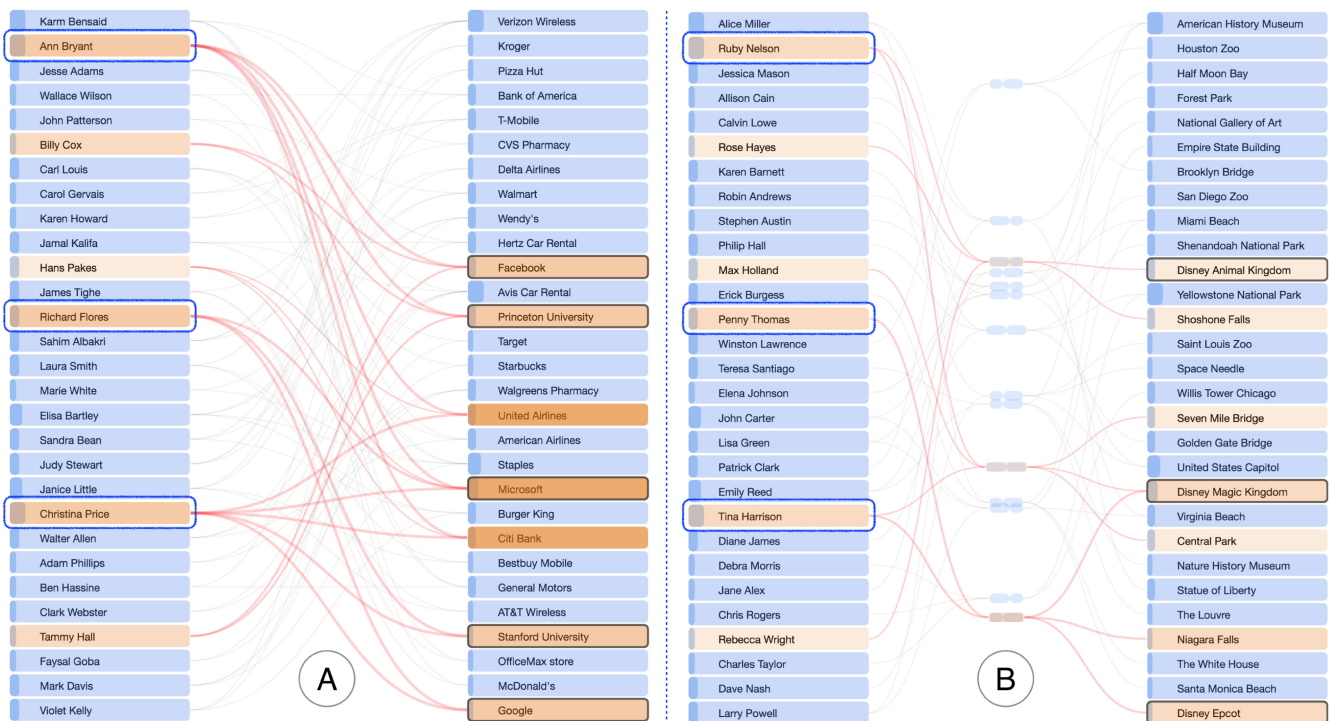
Karm Bensaid
Ann Bryant
Jesse Adams
Wallace Wilson
John Patterson
Billy Cox
Carl Louis
Carol Gervais
Karen Howard
Jamal Kalifa
Hans Pakes
James Tighe
Richard Flores
Sahim Albakri
Laura Smith
Marie White
Elisa Bartley
Sandra Bean
Judy Stewart
Janice Little
Christina Price
Walter Allen
Adam Phillips
Ben Hassine
Clark Webster
Tammy Hall
Faysal Goba
Mark Davis
Violet Kelly

Verizon Wireless
Kroger
Pizza Hut
Bank of America
T-Mobile
CVS Pharmacy
Delta Airlines
Walmart
Wendy's
Hertz Car Rental
Facebook
Avis Car Rental
Princeton University
Target
Starbucks
Walgreens Pharmacy
United Airlines
American Airlines
Staples
Microsoft
Burger King
Citi Bank
Bestbuy Mobile
General Motors
AT&T Wireless
Stanford University
OfficeMax store
McDonald's
Google

A

Alice Miller
Ruby Nelson
Jessica Mason
Allison Cain
Calvin Lowe
Rose Hayes
Karen Barnett
Robin Andrews
Stephen Austin
Philip Hall
Max Holland
Erick Burgess
Penny Thomas
Winston Lawrence
Teresa Santiago
Elena Johnson
John Carter
Lisa Green
Patrick Clark
Emily Reed
Tina Harrison
Diane James
Debra Morris
Jane Alex
Chris Rogers
Rebecca Wright
Charles Taylor
Dave Nash
Larry Powell

American History Museum
Houston Zoo
Half Moon Bay
Forest Park
National Gallery of Art
Empire State Building
Brooklyn Bridge
San Diego Zoo
Miami Beach
Shenandoah National Park
Disney Animal Kingdom
Yellowstone National Park
Shoshone Falls
Saint Louis Zoo
Space Needle
Willis Tower Chicago
Seven Mile Bridge
Golden Gate Bridge
United States Capitol
Disney Magic Kingdom
Virginia Beach
Central Park
Nature History Museum
Statue of Liberty
The Louvre
Niagara Falls
The White House
Santa Monica Beach
Disney Epcot

B